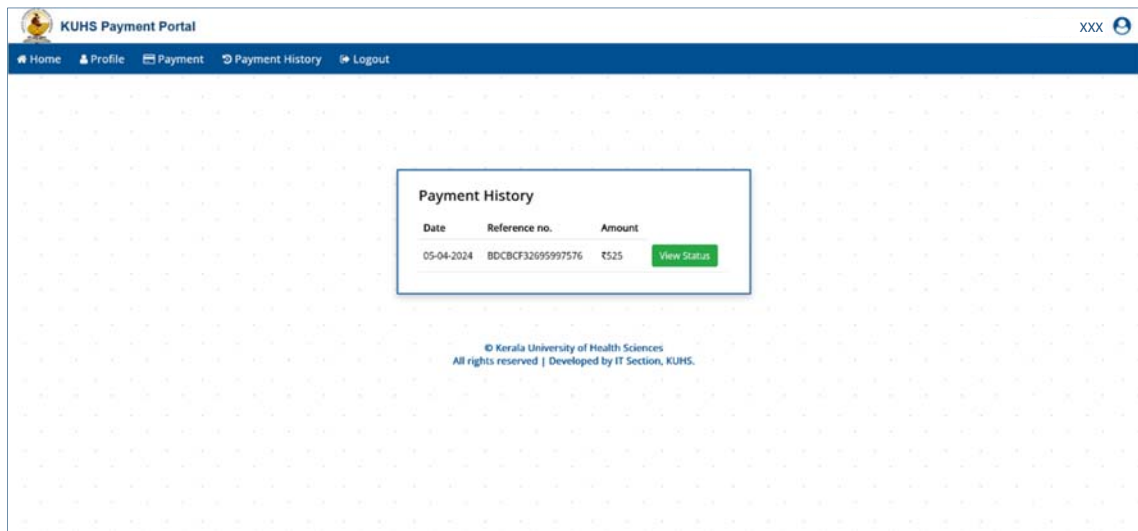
KUHS Payment Portal

XXX

Home Profile Payment Payment History Logout

Payment History

| Date | Reference no. | Amount | |
|---|---|---|---|
| 05-04-2024 | BDCBCF32695997576 | ₹525 | View Status |

© Kerala University of Health Sciences
All rights reserved | Developed by IT Section, KUHS.